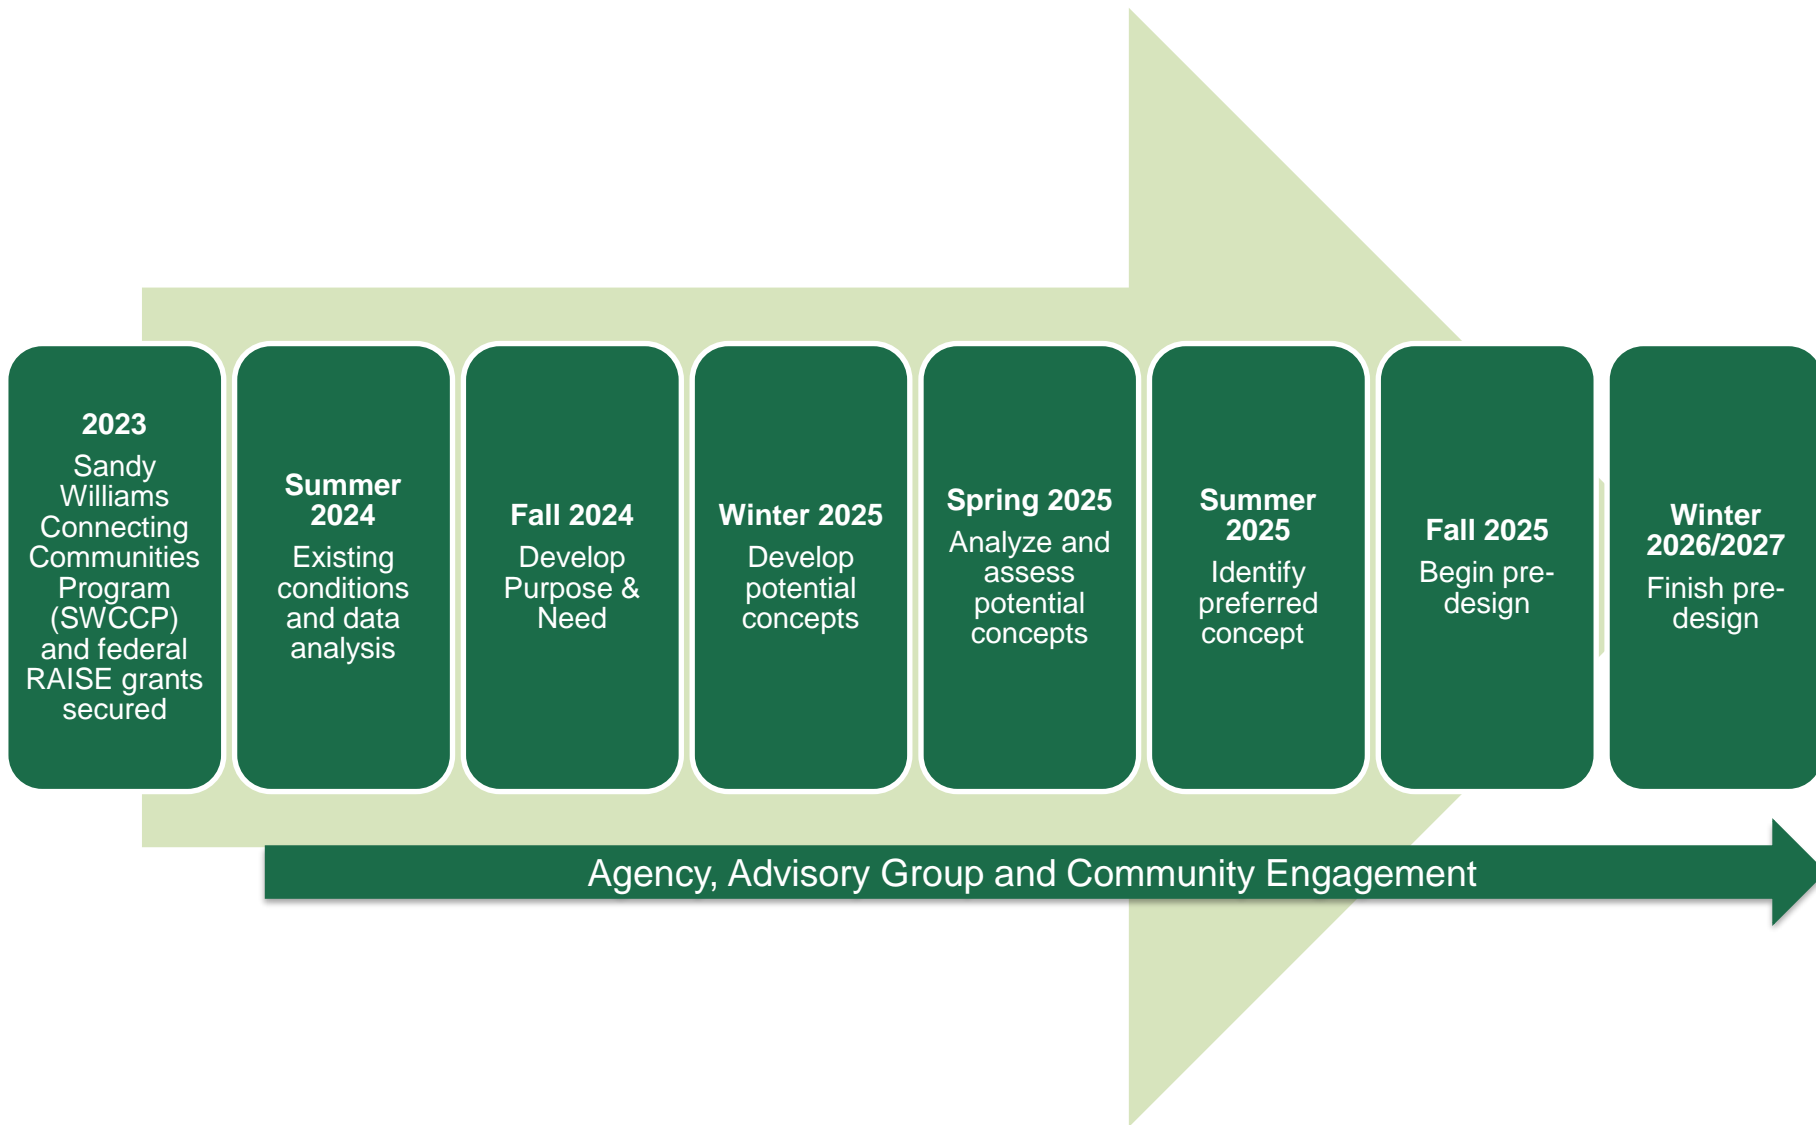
**2023**
Sandy Williams Connecting Communities Program (SWCCP) and federal RAISE grants secured

**Summer 2024**
Existing conditions and data analysis

**Fall 2024**
Develop Purpose & Need

**Winter 2025**
Develop potential concepts

**Spring 2025**
Analyze and assess potential concepts

**Summer 2025**
Identify preferred concept

**Fall 2025**
Begin pre-design

**Winter 2026/2027**
Finish pre-design

Agency, Advisory Group and Community Engagement